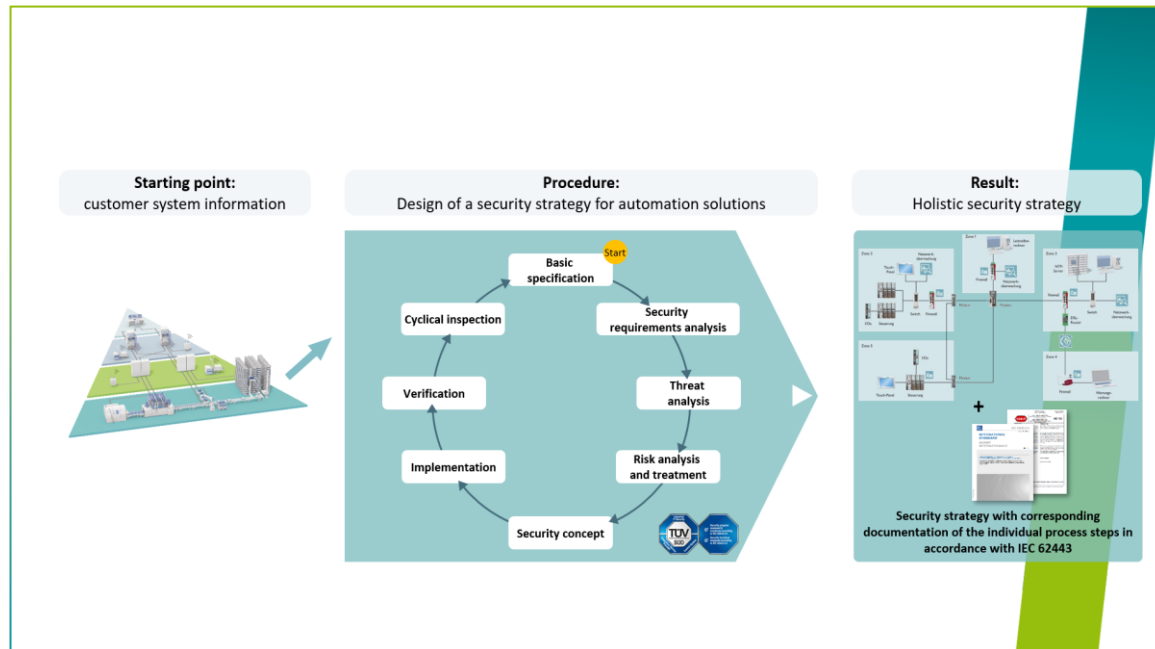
Starting point:
customer system information

Procedure:
Design of a security strategy for automation solutions

Result:
Holistic security strategy

Start

Basic specification

Security requirements analysis

Threat analysis

Risk analysis and treatment

Security concept

Implementation

Verification

Cyclical inspection

TÜV SÜD

Zone 1

Zone 2

Zone 3

Zone 4

Zone 5

Touch-Panel

Steuerung

Switch

Firewall

Netzwerk-überwachung

Leitstellen-rechner

Router

Touch-Panel

Steuerung

Firewall

Wartungs-rechner

+

Security strategy with corresponding documentation of the individual process steps in accordance with IEC 62443